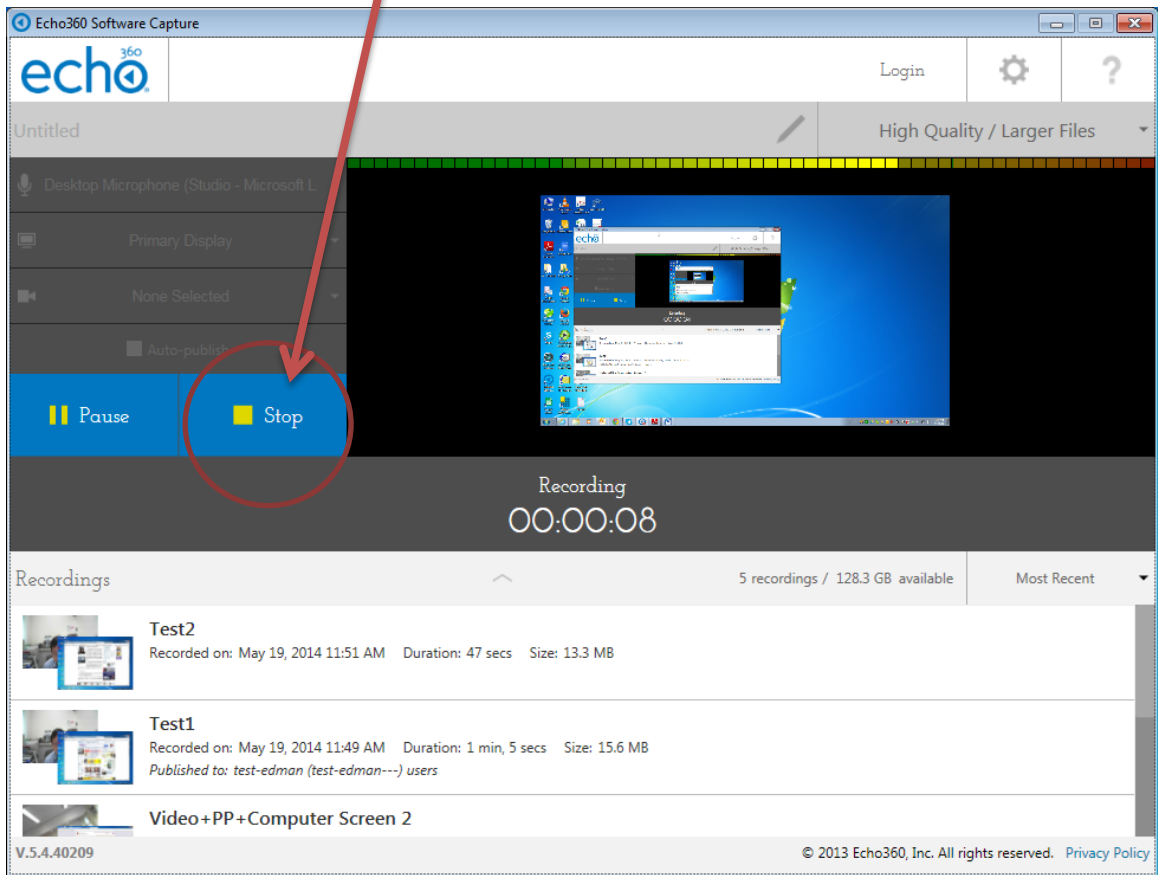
Echo360 Software Capture

echo 360

Login

?

Untitled

High Quality / Larger Files

Desktop Microphone (Studio - Microsoft L

Primary Display

None Selected

Auto-publish

Pause

Stop

Recording
00:00:08

Recordings

5 recordings / 128.3 GB available

Most Recent

Test2
Recorded on: May 19, 2014 11:51 AM Duration: 47 secs Size: 13.3 MB

Test1
Recorded on: May 19, 2014 11:49 AM Duration: 1 min, 5 secs Size: 15.6 MB
Published to: test-edman (test-edman---) users

Video+PP+Computer Screen 2

V.5.4.40209

© 2013 Echo360, Inc. All rights reserved. Privacy Policy